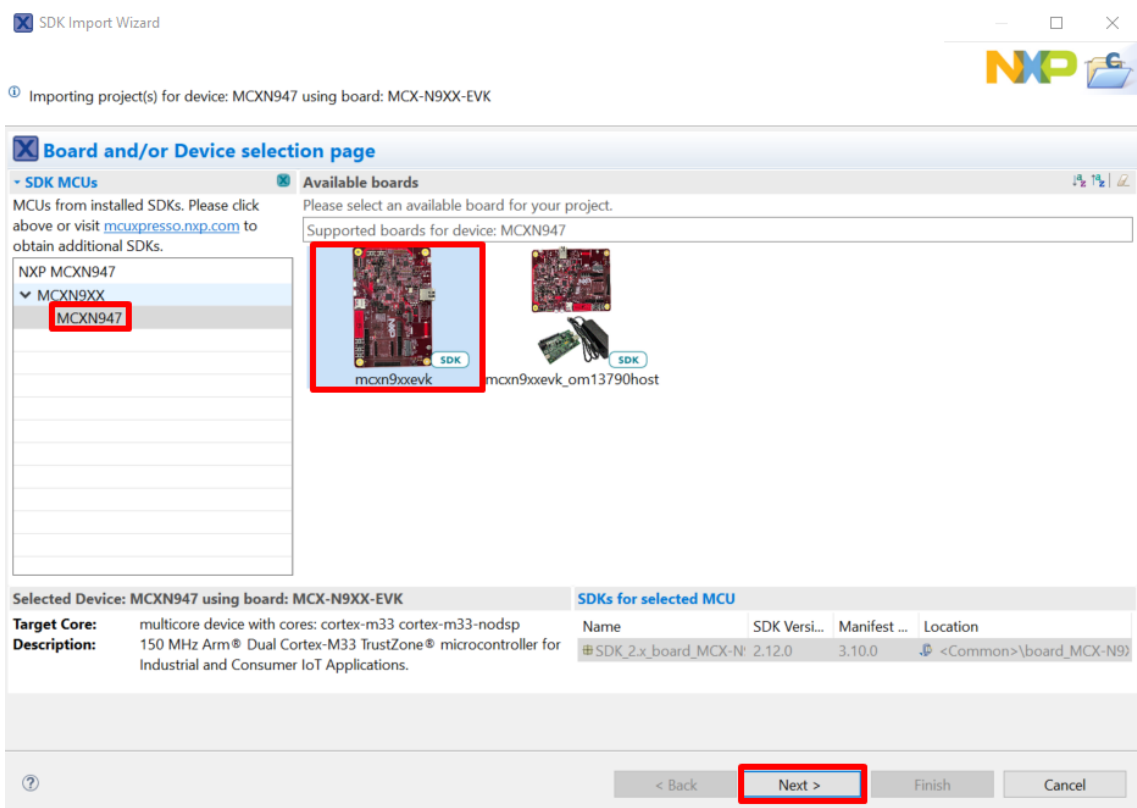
SDK Import Wizard

Importing project(s) for device: MCXN947 using board: MCX-N9XX-EVK

Board and/or Device selection page

SDK MCUs

MCUs from installed SDKs. Please click above or visit mcuxpresso.nxp.com to obtain additional SDKs.

NXP MCXN947
MCXN9XX
MCXN947

Available boards

Please select an available board for your project.

Supported boards for device: MCXN947

SDK
mcxn9xxevk

SDK
mcxn9xxevk_om13790host

Selected Device: MCXN947 using board: MCX-N9XX-EVK

Target Core: multicore device with cores: cortex-m33 cortex-m33-nodsp
Description: 150 MHz Arm® Dual Cortex-M33 TrustZone® microcontroller for Industrial and Consumer IoT Applications.

SDKs for selected MCU

| Name | SDK Versi... | Manifest ... | Location |
|---|---|---|---|
| SDK_2.x_board_MCX-N | 2.12.0 | 3.10.0 | <Common>\board_MCX-N9) |

< Back
Next >
Finish
Cancel